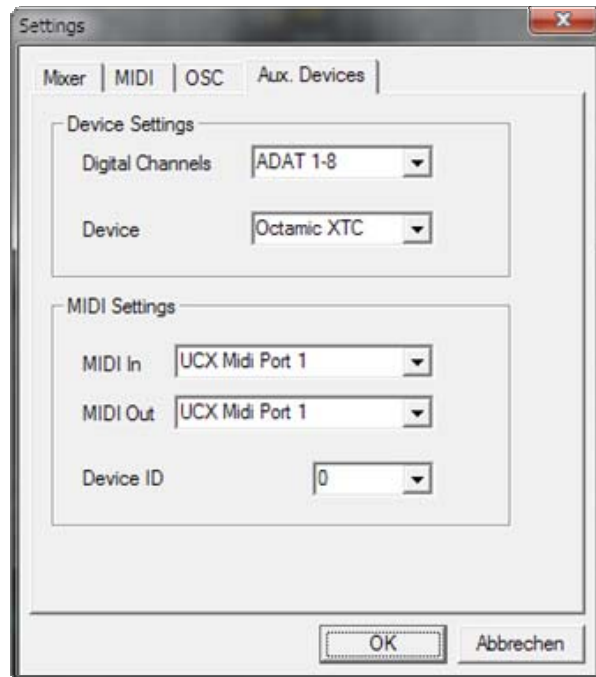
Settings

Mixer | MIDI | OSC | Aux. Devices

Device Settings

Digital Channels ADAT 1-8

Device Octamic XTC

MIDI Settings

MIDI In UCX Midi Port 1

MIDI Out UCX Midi Port 1

Device ID 0

OK Abbrechen